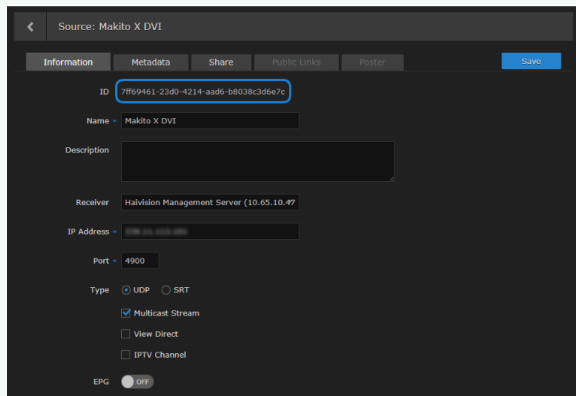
Source: Makito X DVI

Information | Metadata | Share | Public Links | Poster

Save

ID 7ff69461-23d0-4214-aad6-b8038c3d6e7c

Name * Makito X DVI

Description

Receiver Haivision Management Server (10.65.10.47

IP Address * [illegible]

Port * 4900

Type UDP SRT

Multicast Stream

View Direct

IPTV Channel

EPG OFF